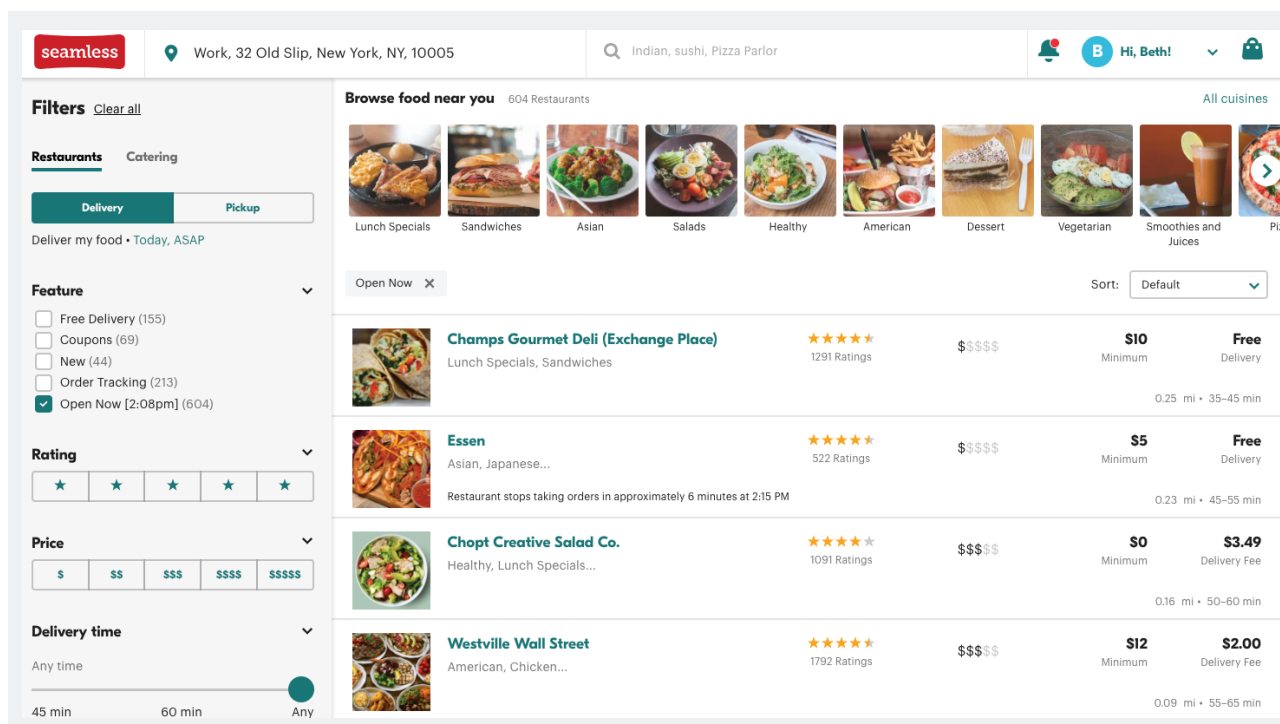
seamless

Work, 32 Old Slip, New York, NY, 10005

Indian, sushi, Pizza Parlor

B Hi, Beth!

Filters Clear all

Restaurants Catering

Delivery Pickup

Deliver my food • Today, ASAP

Feature

Free Delivery (155)
Coupons (69)
New (44)
Order Tracking (213)
Open Now [2:08pm] (604)

Rating

★ ★ ★ ★ ★

Price

$ $$ $$$ $$$$ $$$$$

Delivery time

Any time

45 min 60 min Any

Browse food near you 604 Restaurants

All cuisines

Lunch Specials
Sandwiches
Asian
Salads
Healthy
American
Dessert
Vegetarian
Smoothies and Juices
Pi

Open Now ✕

Sort: Default

Champs Gourmet Deli (Exchange Place)
Lunch Specials, Sandwiches
1291 Ratings
$$$$$
$10 Minimum
Free Delivery
0.25 mi • 35–45 min

Essen
Asian, Japanese...
522 Ratings
$$$$$
$5 Minimum
Free Delivery
Restaurant stops taking orders in approximately 6 minutes at 2:15 PM
0.23 mi • 45–55 min

Chopt Creative Salad Co.
Healthy, Lunch Specials...
1091 Ratings
$$$$$
$0 Minimum
$3.49 Delivery Fee
0.16 mi • 50–60 min

Westville Wall Street
American, Chicken...
1792 Ratings
$$$$$
$12 Minimum
$2.00 Delivery Fee
0.09 mi • 55–65 min